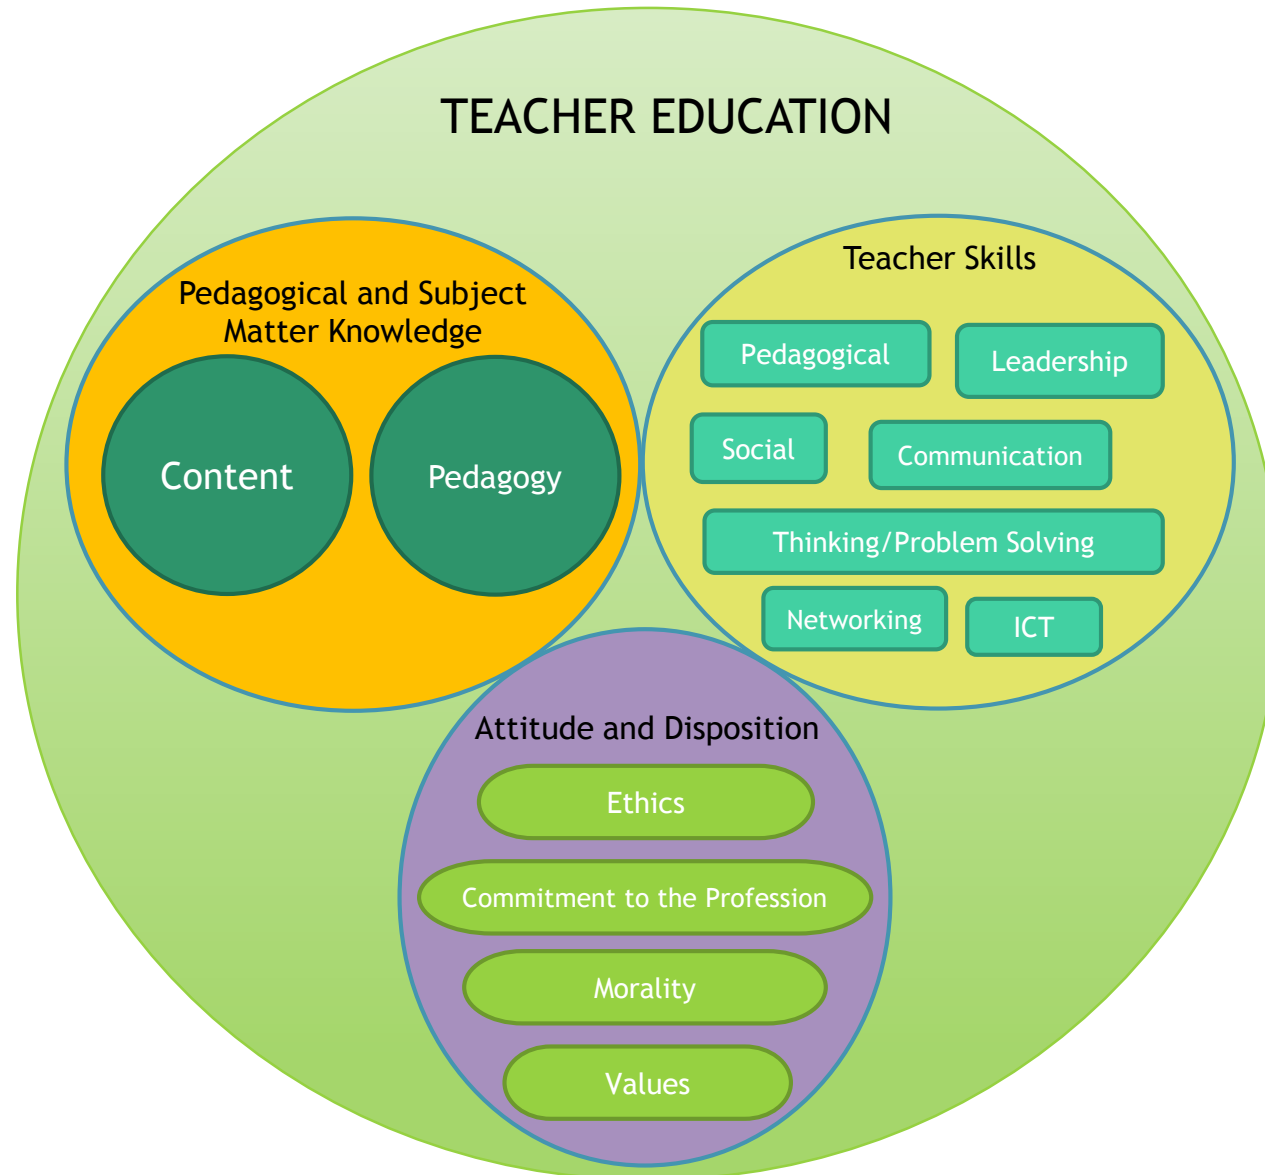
TEACHER EDUCATION

Pedagogical and Subject Matter Knowledge

Content

Pedagogy

Teacher Skills

Pedagogical

Leadership

Social

Communication

Thinking/Problem Solving

Networking

ICT

Attitude and Disposition

Ethics

Commitment to the Profession

Morality

Values